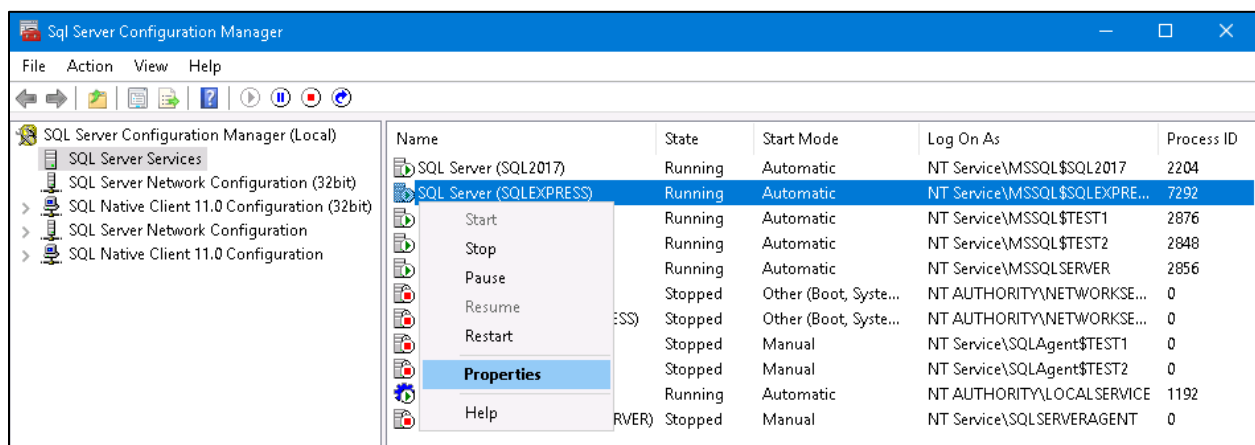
Sql Server Configuration Manager

File Action View Help

SQL Server Configuration Manager (Local)
SQL Server Services
SQL Server Network Configuration (32bit)
SQL Native Client 11.0 Configuration (32bit)
SQL Server Network Configuration
SQL Native Client 11.0 Configuration

| Name | State | Start Mode | Log On As | Process ID |
|---|---|---|---|---|
| SQL Server (SQL2017) | Running | Automatic | NT Service\MSSQL$SQL2017 | 2204 |
| SQL Server (SQLEXPRESS) | Running | Automatic | NT Service\MSSQL$SQLEXPRE... | 7292 |
| | Running | Automatic | NT Service\MSSQL$TEST1 | 2876 |
| | Running | Automatic | NT Service\MSSQL$TEST2 | 2848 |
| | Running | Automatic | NT Service\MSSQLSERVER | 2856 |
| | Stopped | Other (Boot, Syste... | NT AUTHORITY\NETWORKSE... | 0 |
| ESS) | Stopped | Other (Boot, Syste... | NT AUTHORITY\NETWORKSE... | 0 |
| | Stopped | Manual | NT Service\SQLAgent$TEST1 | 0 |
| | Stopped | Manual | NT Service\SQLAgent$TEST2 | 0 |
| | Running | Automatic | NT AUTHORITY\LOCALSERVICE | 1192 |
| RVER) | Stopped | Manual | NT Service\SQLSERVERAGENT | 0 |

Start
Stop
Pause
Resume
Restart
Properties
Help